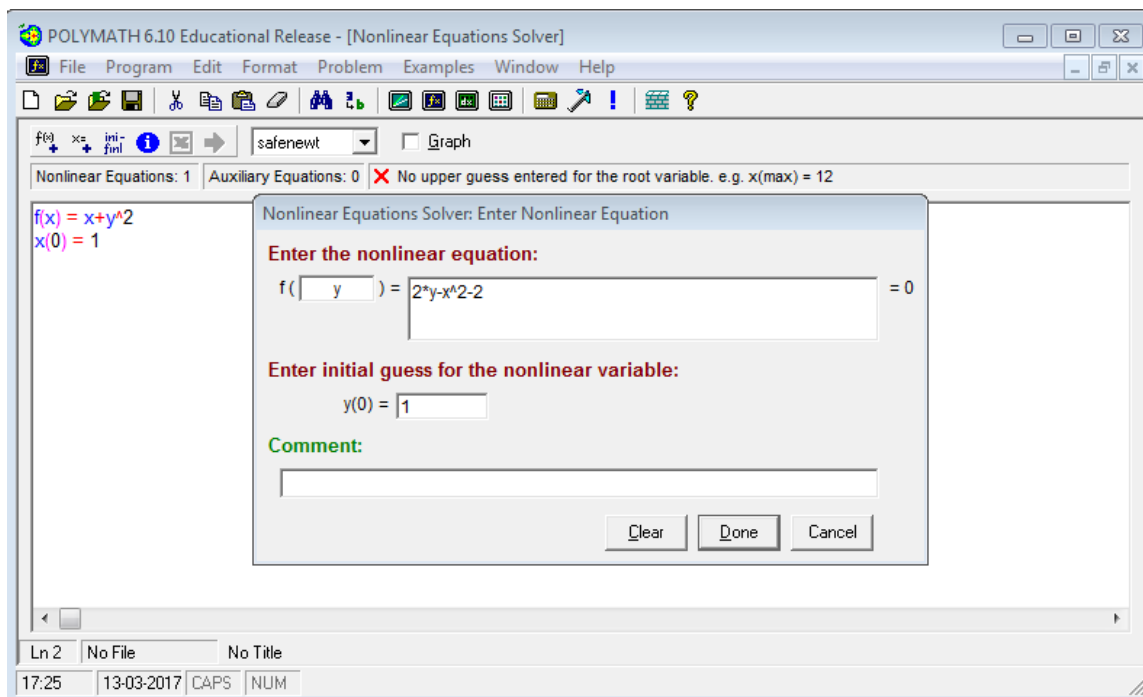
POLYMATH 6.10 Educational Release - [Nonlinear Equations Solver]

File Program Edit Format Problem Examples Window Help

safenewt Graph

Nonlinear Equations: 1 | Auxiliary Equations: 0 | No upper guess entered for the root variable. e.g. x(max) = 12

f(x) = x+y^2
x(0) = 1

Nonlinear Equations Solver: Enter Nonlinear Equation

Enter the nonlinear equation:

f( y ) = 2*y-x^2-2 = 0

Enter initial guess for the nonlinear variable:

y(0) = 1

Comment:

Clear Done Cancel

Ln 2 | No File | No Title

17:25 | 13-03-2017 | CAPS | NUM